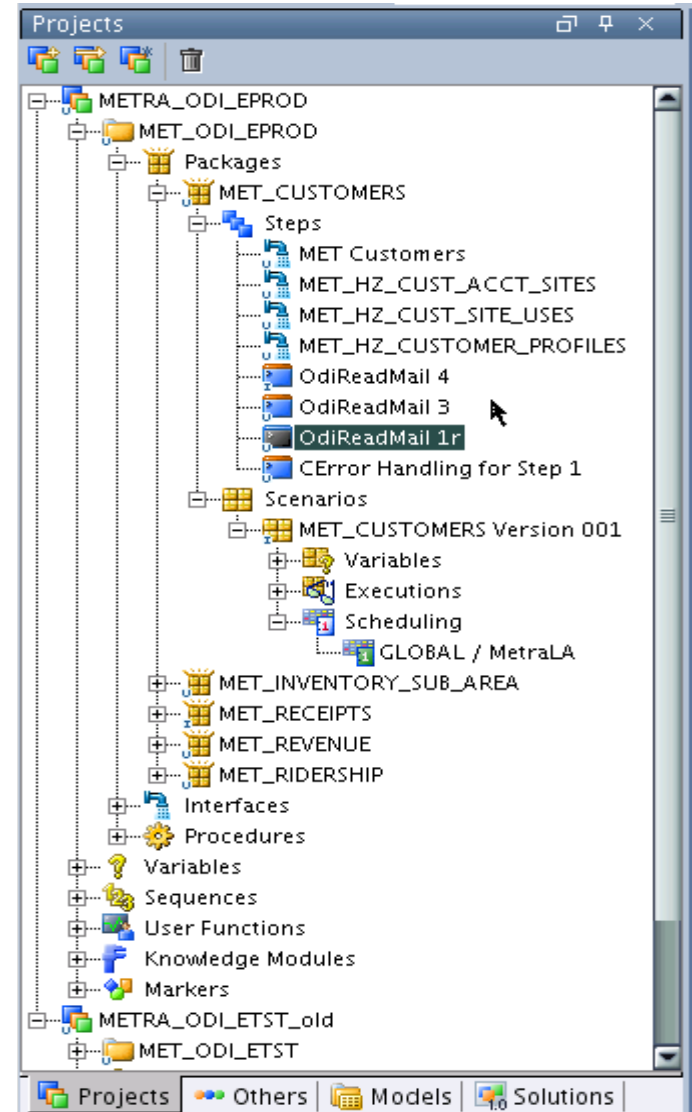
Projects

METRA_ODI_EPROD
MET_ODI_EPROD
Packages
MET_CUSTOMERS
Steps
MET Customers
MET_HZ_CUST_ACCT_SITES
MET_HZ_CUST_SITE_USES
MET_HZ_CUSTOMER_PROFILES
OdiReadMail 4
OdiReadMail 3
OdiReadMail 1r
CError Handling for Step 1
Scenarios
MET_CUSTOMERS Version 001
Variables
Executions
Scheduling
GLOBAL / MetraLA
MET_INVENTORY_SUB_AREA
MET_RECEIPTS
MET_REVENUE
MET_RIDERSHIP
Interfaces
Procedures
Variables
Sequences
User Functions
Knowledge Modules
Markers
METRA_ODI_ETST_old
MET_ODI_ETST

Projects | Others | Models | Solutions